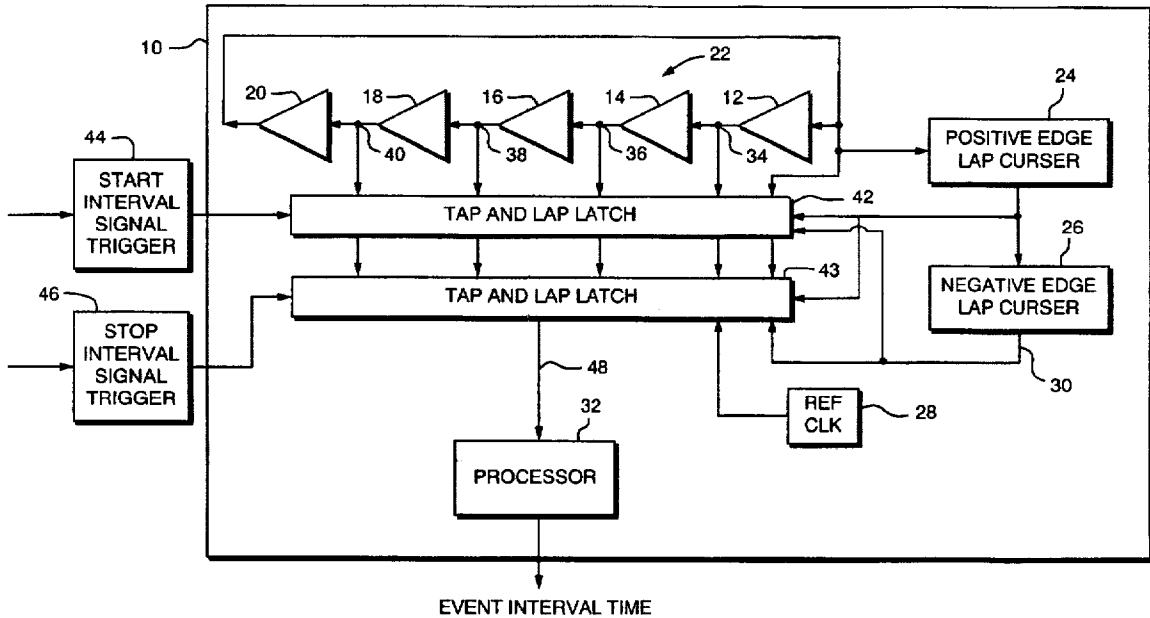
10
22
20
18
16
14
12
24
POSITIVE EDGE LAP CURSER
44
START INTERVAL SIGNAL TRIGGER
40
38
36
34
TAP AND LAP LATCH
42
26
NEGATIVE EDGE LAP CURSER
43
46
STOP INTERVAL SIGNAL TRIGGER
TAP AND LAP LATCH
48
30
32
REF CLK
28
PROCESSOR
EVENT INTERVAL TIME